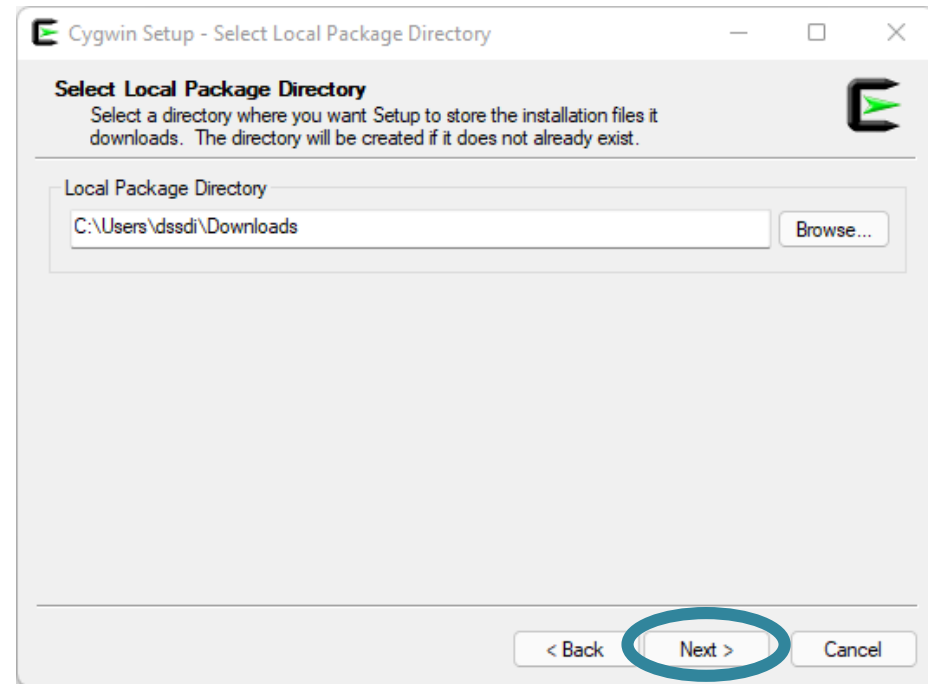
Cygwin Setup - Select Local Package Directory

Select Local Package Directory
Select a directory where you want Setup to store the installation files it downloads. The directory will be created if it does not already exist.

Local Package Directory
C:\Users\dssdi\Downloads
Browse...

< Back
Next >
Cancel